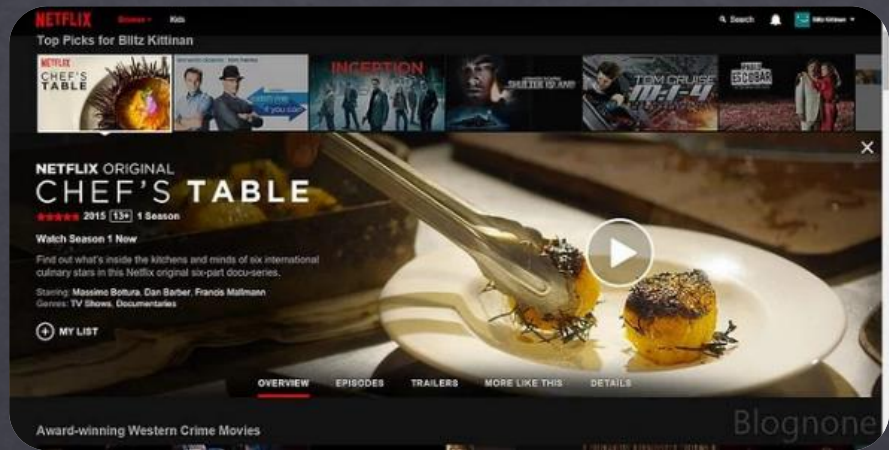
NETFLIX Browse Kids

Search Blitz Kittinan

Top Picks for Blitz Kittinan

NETFLIX CHEF'S TABLE

catch me if you can

INCEPTION

SHUTTER ISLAND

TOM CRUISE M:I-4

ESCOBAR

NETFLIX ORIGINAL

CHEF'S TABLE

2015 13+ 1 Season

Watch Season 1 Now

Find out what's inside the kitchens and minds of six international culinary stars in this Netflix original six-part docu-series.

Starring: Massimo Bottura, Dan Barber, Francis Mallmann
Genres: TV Shows, Documentaries

MY LIST

OVERVIEW EPISODES TRAILERS MORE LIKE THIS DETAILS

Award-winning Western Crime Movies

Blognone